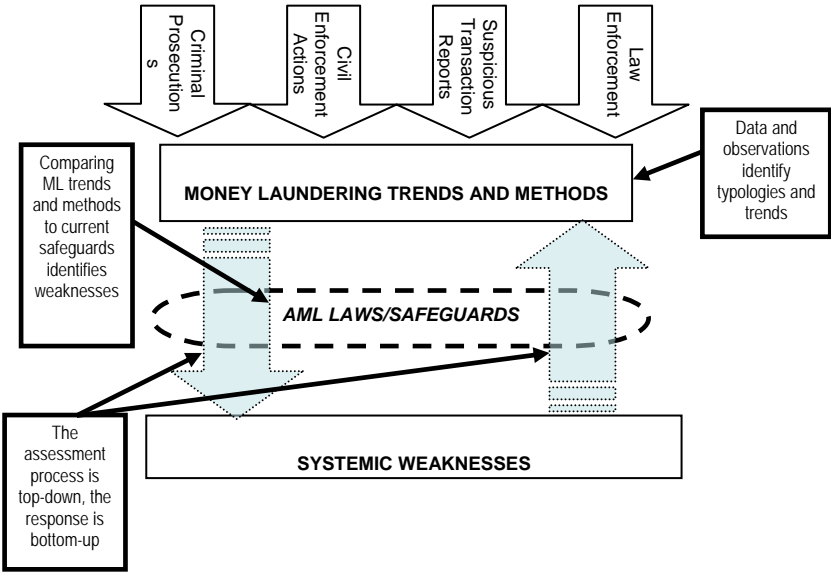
Criminal Prosecutions

Civil Enforcement Actions

Suspicious Transaction Reports

Law Enforcement

Data and observations identify typologies and trends

Comparing ML trends and methods to current safeguards identifies weaknesses

MONEY LAUNDERING TRENDS AND METHODS

AML LAWS/SAFEGUARDS

The assessment process is top-down, the response is bottom-up

SYSTEMIC WEAKNESSES